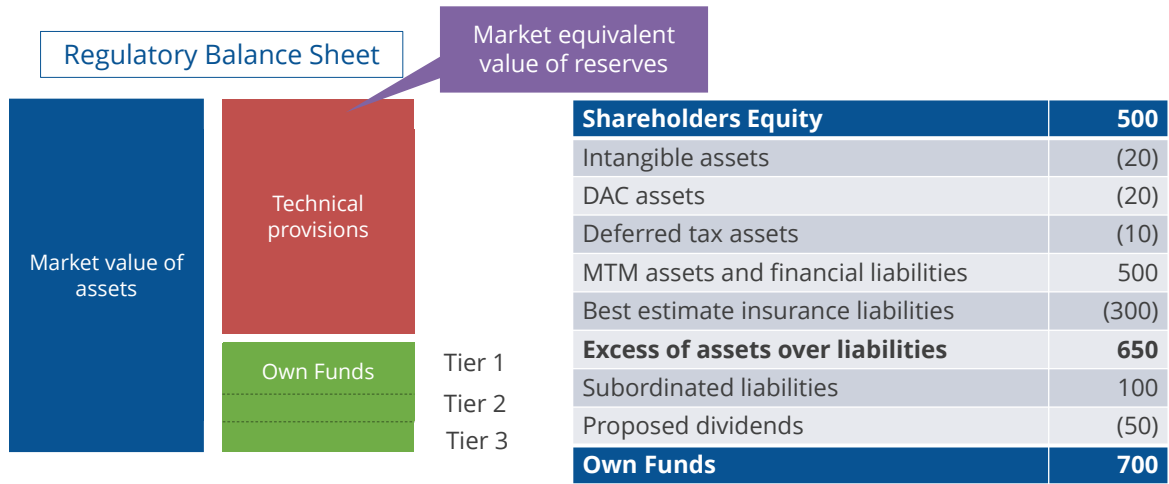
Regulatory Balance Sheet

Market equivalent value of reserves

Market value of assets

Technical provisions

Own Funds

Tier 1

Tier 2

Tier 3

| **Shareholders Equity** | **500** |
|---|---|
| Intangible assets | (20) |
| DAC assets | (20) |
| Deferred tax assets | (10) |
| MTM assets and financial liabilities | 500 |
| Best estimate insurance liabilities | (300) |
| **Excess of assets over liabilities** | **650** |
| Subordinated liabilities | 100 |
| Proposed dividends | (50) |
| **Own Funds** | **700** |